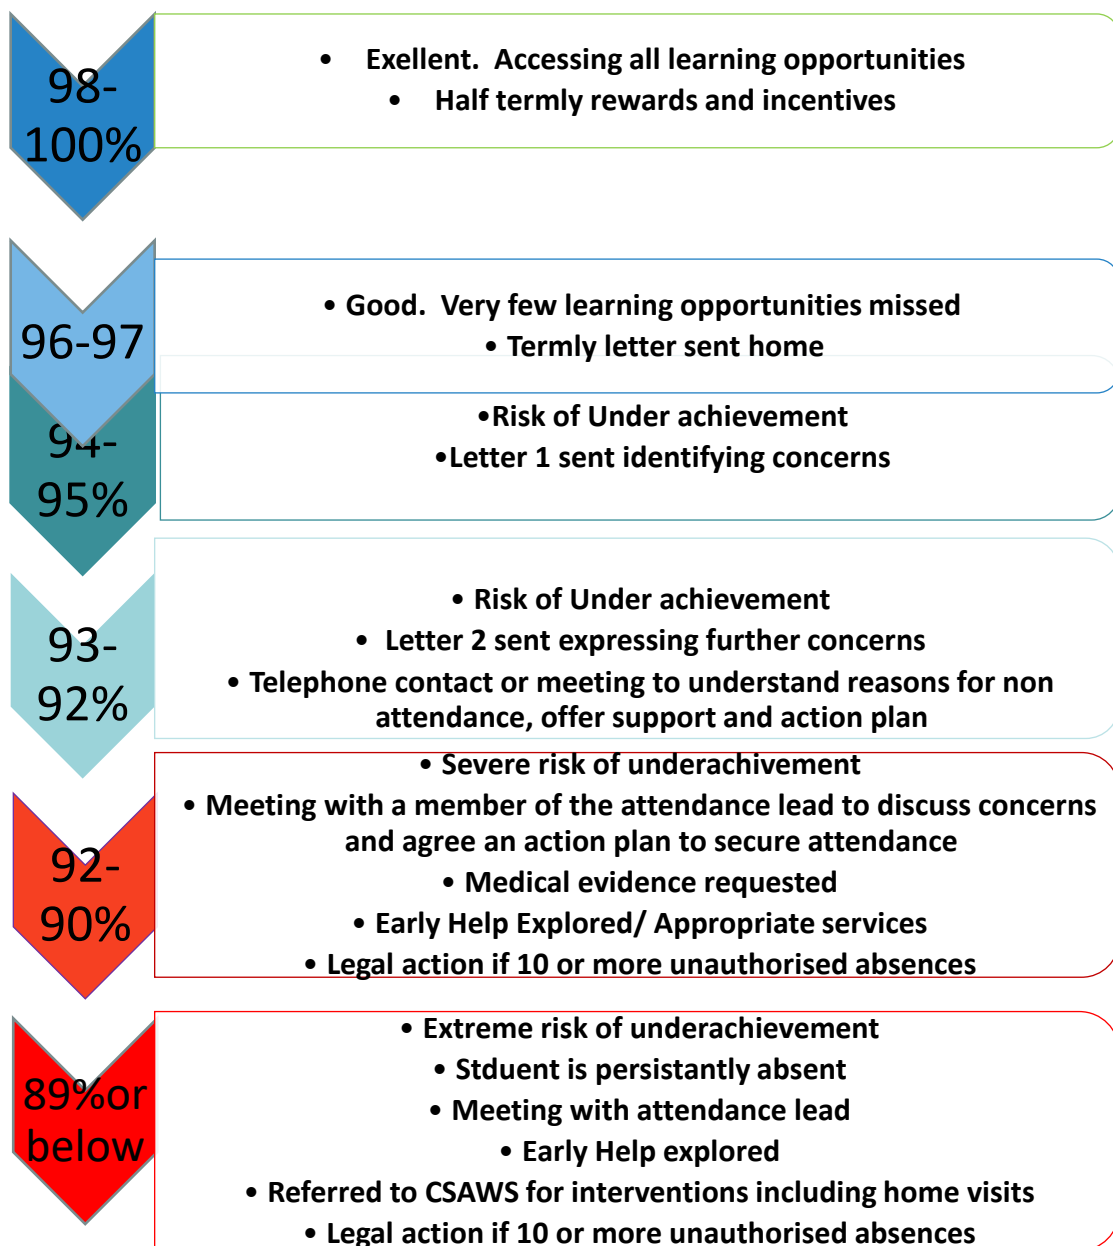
98-100%

- Exellent. Accessing all learning opportunities
- Half termly rewards and incentives

96-97

- Good. Very few learning opportunities missed
- Termly letter sent home

94-95%

- Risk of Under achievement
- Letter 1 sent identifying concerns

93-92%

- Risk of Under achievement
- Letter 2 sent expressing further concerns
- Telephone contact or meeting to understand reasons for non attendance, offer support and action plan

92-90%

- Severe risk of underachievement
- Meeting with a member of the attendance lead to discuss concerns and agree an action plan to secure attendance
- Medical evidence requested
- Early Help Explored/ Appropriate services
- Legal action if 10 or more unauthorised absences

89%or below

- Extreme risk of underachievement
- Stduent is persistantly absent
- Meeting with attendance lead
- Early Help explored
- Referred to CSAWS for interventions including home visits
- Legal action if 10 or more unauthorised absences